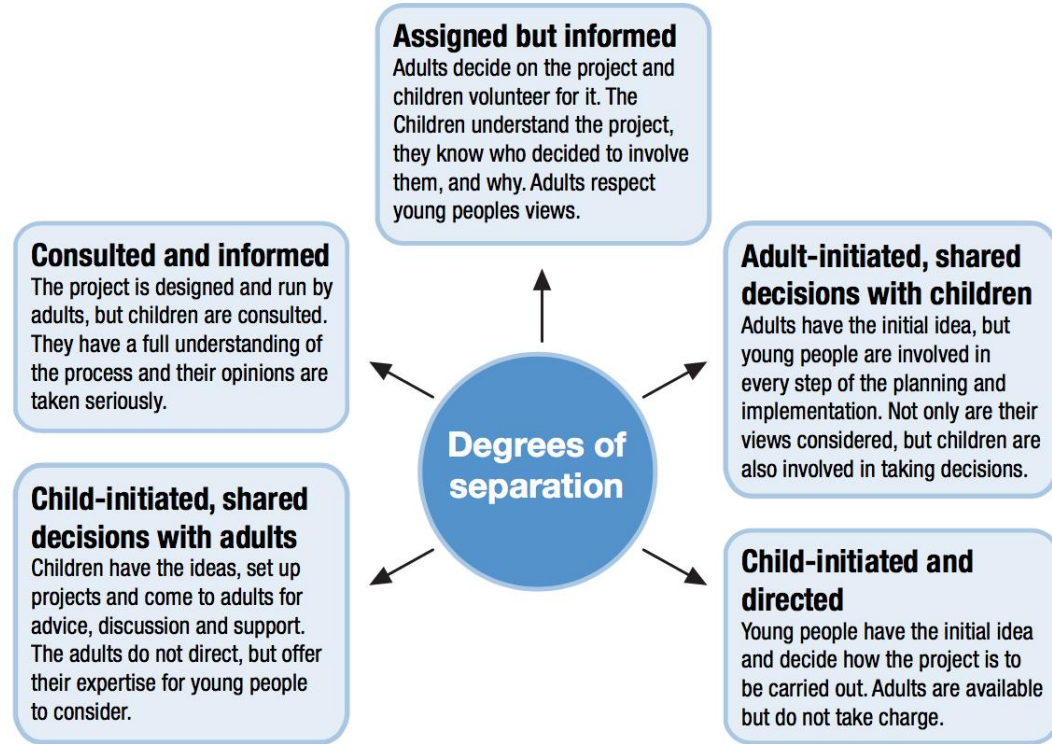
Assigned but informed
Adults decide on the project and children volunteer for it. The Children understand the project, they know who decided to involve them, and why. Adults respect young peoples views.

Consulted and informed
The project is designed and run by adults, but children are consulted. They have a full understanding of the process and their opinions are taken seriously.

Adult-initiated, shared decisions with children
Adults have the initial idea, but young people are involved in every step of the planning and implementation. Not only are their views considered, but children are also involved in taking decisions.

Degrees of separation

Child-initiated, shared decisions with adults
Children have the ideas, set up projects and come to adults for advice, discussion and support. The adults do not direct, but offer their expertise for young people to consider.

Child-initiated and directed
Young people have the initial idea and decide how the project is to be carried out. Adults are available but do not take charge.